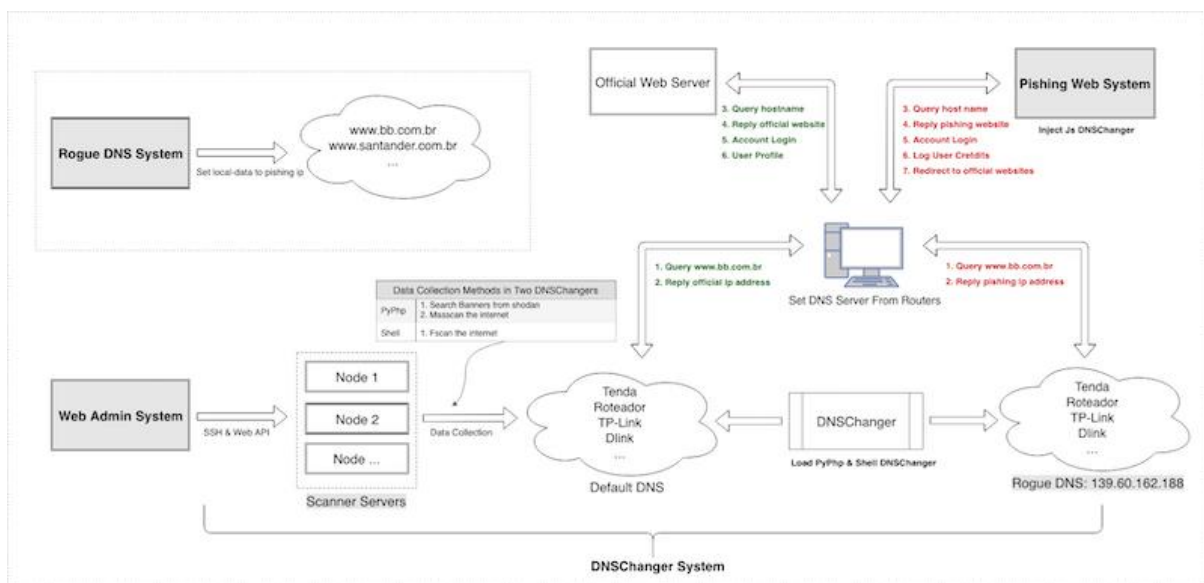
Official Web Server

3. Query hostname
4. Reply official website
5. Account Login
6. User Profile

Pishing Web System

Inject Js DNSChanger

3. Query host name
4. Reply pishing website
5. Account Login
6. Log User Credits
7. Redirect to official websites

Rogue DNS System

Set local-data to pishing ip

www.bb.com.br
www.santander.com.br
...

1. Query www.bb.com.br
2. Reply official ip address

Set DNS Server From Routers

1. Query www.bb.com.br
2. Reply pishing ip address

| Data Collection Methods in Two DNSChangers | |
|---|---|
| PyPhp | 1. Search Banners from shodan 2. Massscan the internet |
| Shell | 1. Fscan the internet |

Web Admin System

SSH & Web API

Node 1
Node 2
Node ...

Scanner Servers

Data Collection

Tenda
Roteador
TP-Link
Dlink
...

Default DNS

DNSChanger

Load PyPhp & Shell DNSChanger

Tenda
Roteador
TP-Link
Dlink
...

Rogue DNS: 139.60.162.188

DNSChanger System